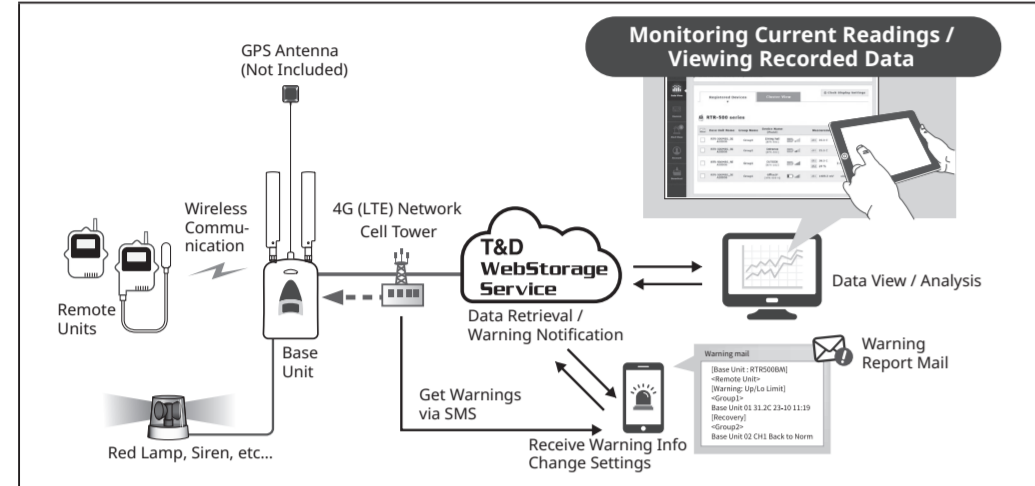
Monitoring Current Readings / Viewing Recorded Data

GPS Antenna (Not Included)

Wireless Communication

4G (LTE) Network Cell Tower

T&D WebStorage Service

Data View / Analysis

Remote Units

Base Unit

Data Retrieval / Warning Notification

Warning Report Mail

Warning mail
[Base Unit : RTR500BM]
<Remote Unit>
[Warning: Up/Lo Limit]
<Group1>
Base Unit 01 31.2C 23-10 11:19
[Recovery]
<Group2>
Base Unit 02 CH1 Back to Norm

Get Warnings via SMS

Red Lamp, Siren, etc...

Receive Warning Info
Change Settings